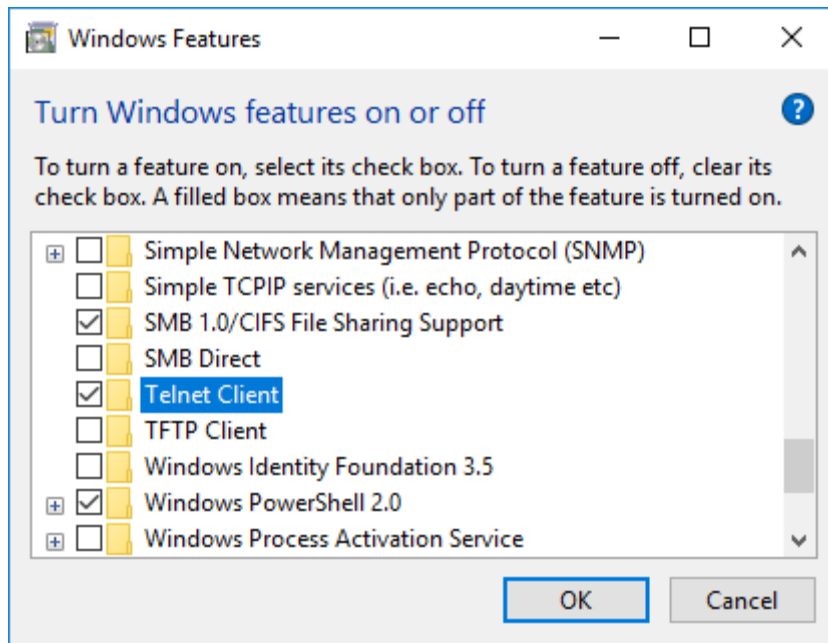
Windows Features

Turn Windows features on or off

To turn a feature on, select its check box. To turn a feature off, clear its check box. A filled box means that only part of the feature is turned on.

Simple Network Management Protocol (SNMP)
Simple TCPIP services (i.e. echo, daytime etc)
SMB 1.0/CIFS File Sharing Support
SMB Direct
Telnet Client
TFTP Client
Windows Identity Foundation 3.5
Windows PowerShell 2.0
Windows Process Activation Service

OK
Cancel